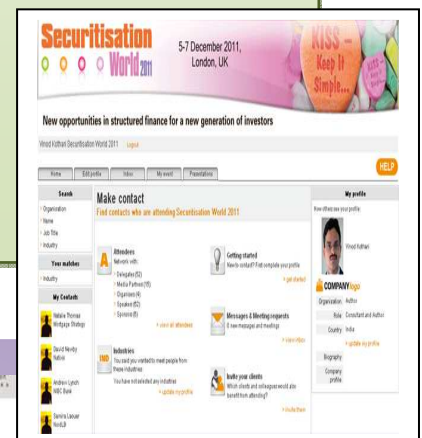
Securitisation World 2011

5-7 December 2011, London, UK

KISS – Keep It Simple...

New opportunities in structured finance for a new generation of investors

Vinod Kothari Securitisation World 2011 Logout

Home | Edit profile | Inbox | My event | Presentations

HELP

Search

Organisation
Name
Job Title
Industry

Your matches

Industry

My Contacts

Natalie Thomas Mortgage Strategy

David Newby Nationwide

Andrew Lynch ABC Bank

Tamira Lesser NordLB

Make contact

Find contacts who are attending Securitisation World 2011

Attendees
Network with:
Delegates (52)
Media Partners (16)
Organisers (4)
Speakers (62)
Sponsors (8)
view all attendees

Industries
You said you wanted to meet people from these industries
You have not selected any industries
update my profile

Getting started
New to contact? First complete your profile
get started

Messages & Meeting requests
0 new messages and meetings
view inbox

Invite your clients
Which clients and colleagues would also benefit from attending?
invite them

My profile

How others see your profile

Vinod Kothari

COMPANYlogo

Organisation Author
Role Consultant and Author
Country India
update my profile

Biography

Company profile